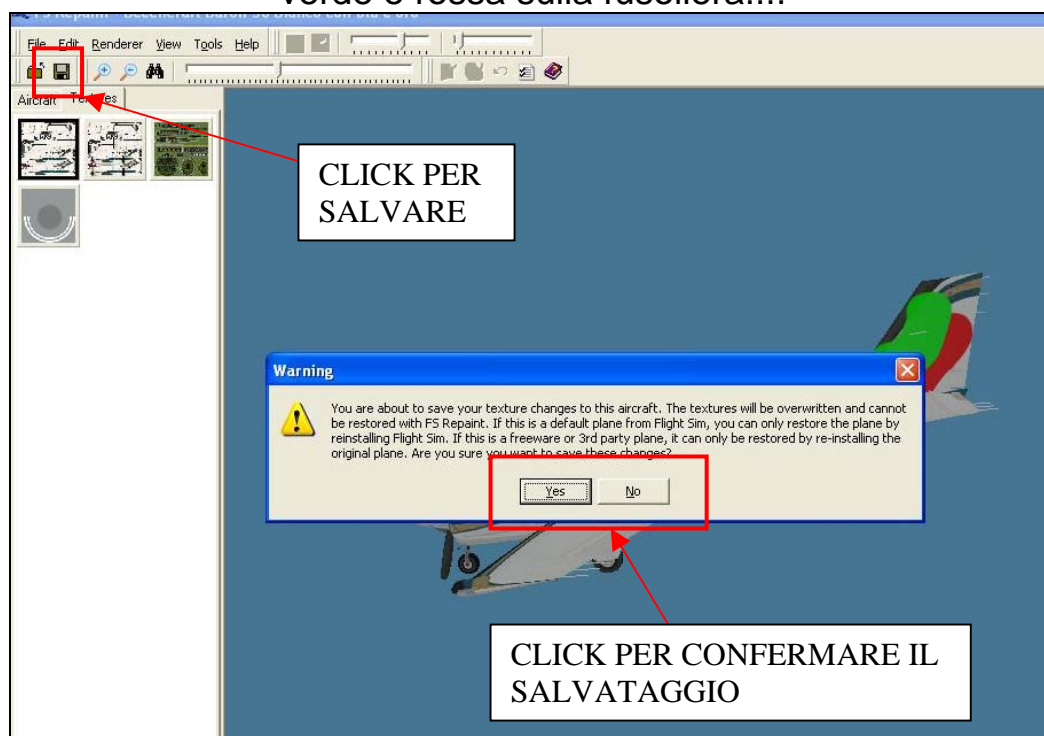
verde e rossa sulla fusoliera...

FS Repaint - Beechcraft Baron 58 bianco con blu e oro

File Edit Renderer View Tools Help

Aircraft Textures

CLICK PER SALVARE

Warning

You are about to save your texture changes to this aircraft. The textures will be overwritten and cannot be restored with FS Repaint. If this is a default plane from Flight Sim, you can only restore the plane by reinstalling Flight Sim. If this is a freeware or 3rd party plane, it can only be restored by re-installing the original plane. Are you sure you want to save these changes?

Yes No

CLICK PER CONFERMARE IL SALVATAGGIO